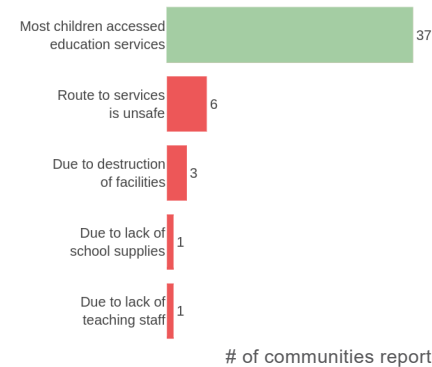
Most children accessed education services 37

Route to services is unsafe 6

Due to destruction of facilities 3

Due to lack of school supplies 1

Due to lack of teaching staff 1

# of communities report